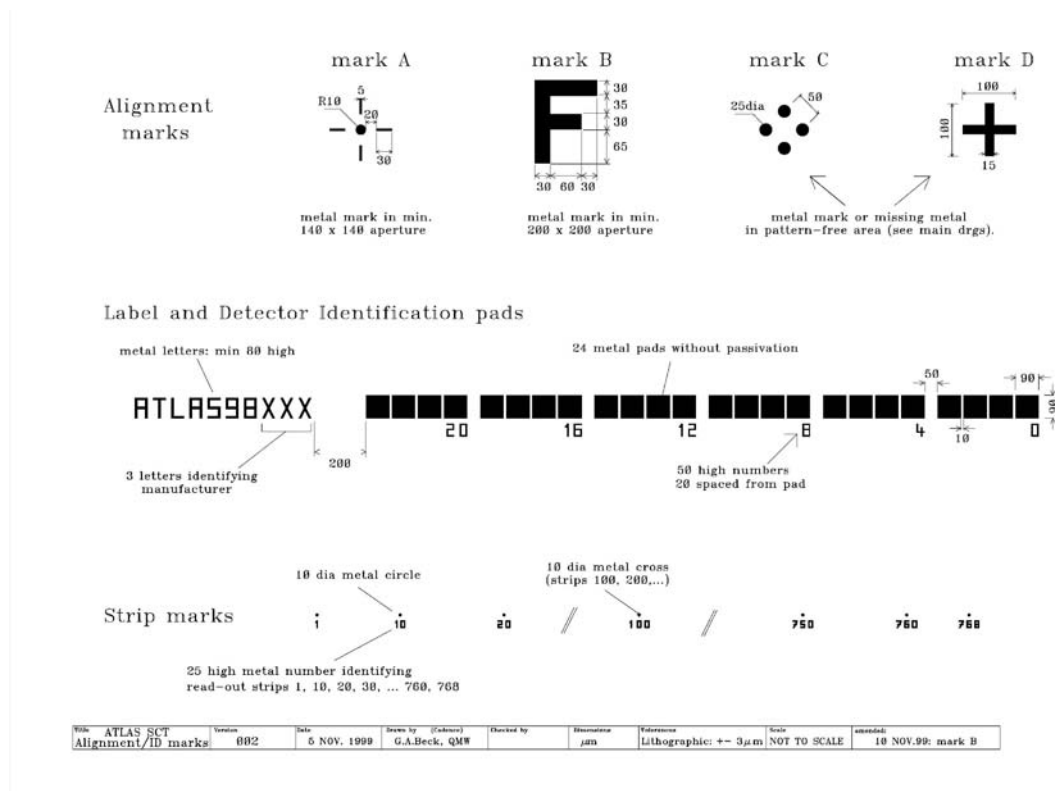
Alignment marks

mark A

R10
5
20
30

metal mark in min. 140 x 140 aperture

mark B

30
35
30
65
30 60 30

metal mark in min. 200 x 200 aperture

mark C

25dia
50

mark D

100
100
15

metal mark or missing metal in pattern-free area (see main drgs).

Label and Detector Identification pads

metal letters: min 80 high

24 metal pads without passivation

ATLAS98XXX

50
90
90
20
16
12
8
4
0
10

200

3 letters identifying manufacturer

50 high numbers 20 spaced from pad

Strip marks

10 dia metal circle

10 dia metal cross (strips 100, 200,...)

1
10
20
100
750
760
768

25 high metal number identifying read-out strips 1, 10, 20, 30, ... 760, 768

| Title ATLAS SCT Alignment/ID marks | Version 002 | Date 5 NOV. 1999 | Drawn by (Cadence) G.A.Beck, QMW | Checked by | Dimensions $\mu m$ | Tolerances Lithographic: +- $3\mu m$ | Scale NOT TO SCALE | amended: 10 NOV.99: mark B |